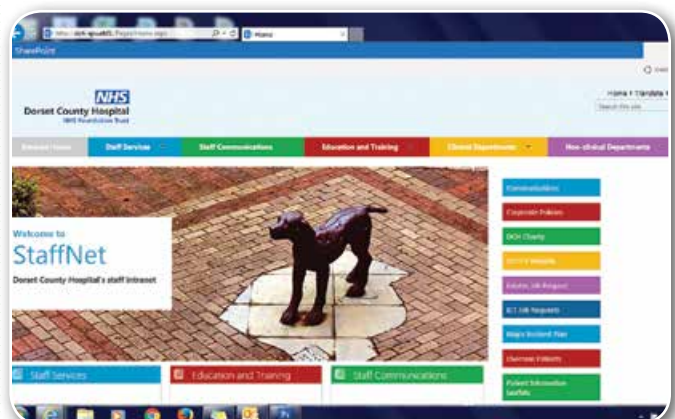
SharePoint

NHS
Dorset County Hospital
NHS Foundation Trust

Home | Translate

Staff Services
Staff Communications
Education and Training
Clinical Departments
Non-clinical Departments

Welcome to
StaffNet
Dorset County Hospital's staff intranet

Communications
Corporate Policies
DCH Charity
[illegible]
Estates Job Request
ICT Job Requests
Major Incident Plan
Overseas Visitors
Patient Information leaflets

Staff Services
Education and Training
Staff Communications